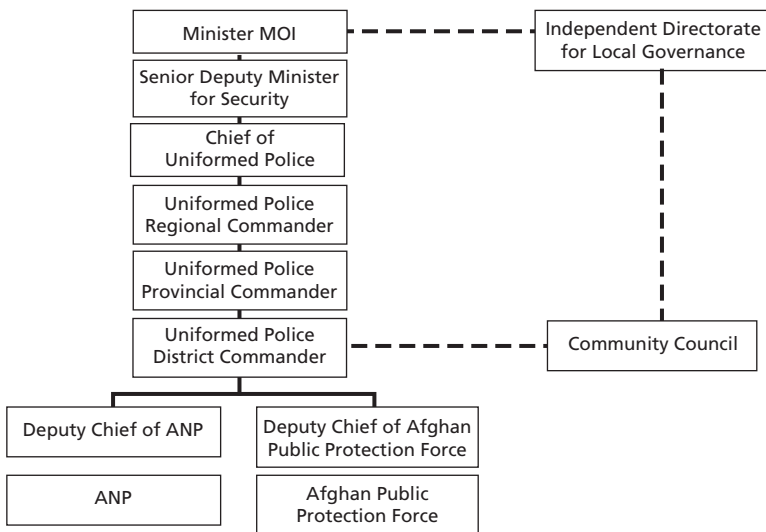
Minister MOI

Independent Directorate for Local Governance

Senior Deputy Minister for Security

Chief of Uniformed Police

Uniformed Police Regional Commander

Uniformed Police Provincial Commander

Uniformed Police District Commander

Community Council

Deputy Chief of ANP

Deputy Chief of Afghan Public Protection Force

ANP

Afghan Public Protection Force